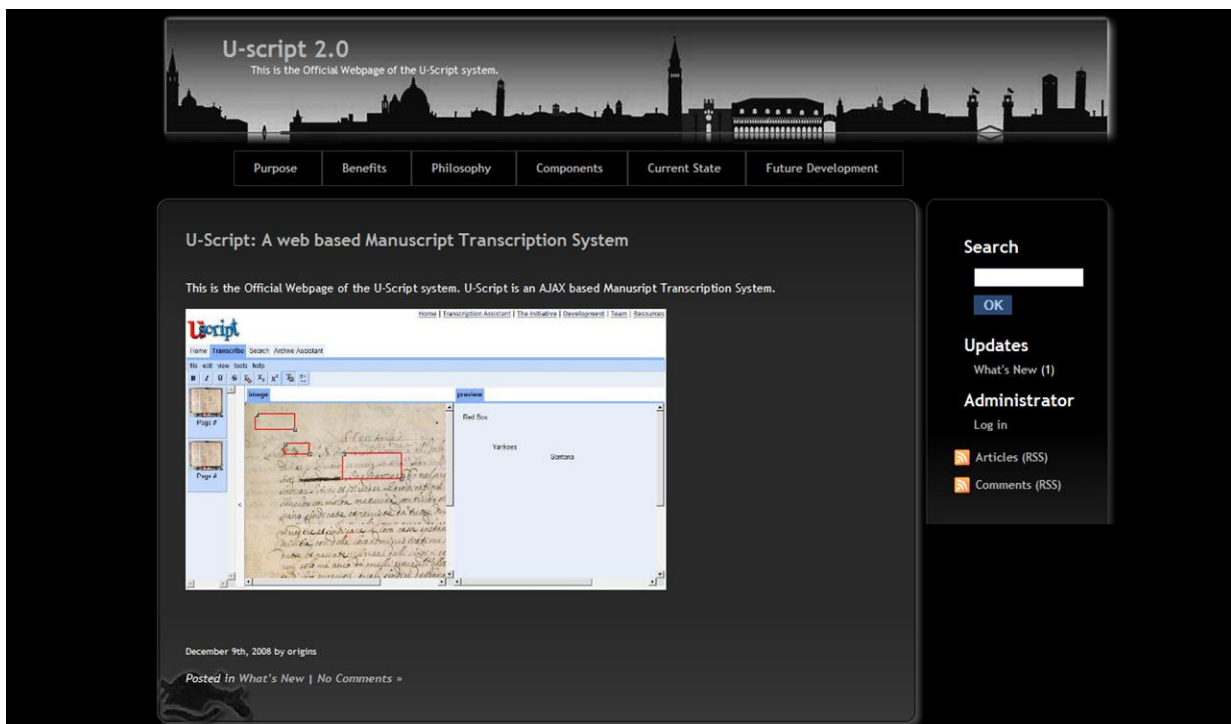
U-script 2.0
This is the Official Webpage of the U-Script system.

Purpose | Benefits | Philosophy | Components | Current State | Future Development

U-Script: A web based Manuscript Transcription System

This is the Official Webpage of the U-Script system. U-Script is an AJAX based Manusript Transcription System.

UScript
Home | Transcription Assistant | The Initiative | Development | Team | Resources
Home Transcribe Search Archive Assistant
file edit view tools help
image
preview
Page #
Page #
Red Sox
Yankees
Sontona

December 9th, 2008 by origins

Posted in What's New | No Comments »

Search

OK

Updates
What's New (1)

Administrator
Log in

Articles (RSS)
Comments (RSS)